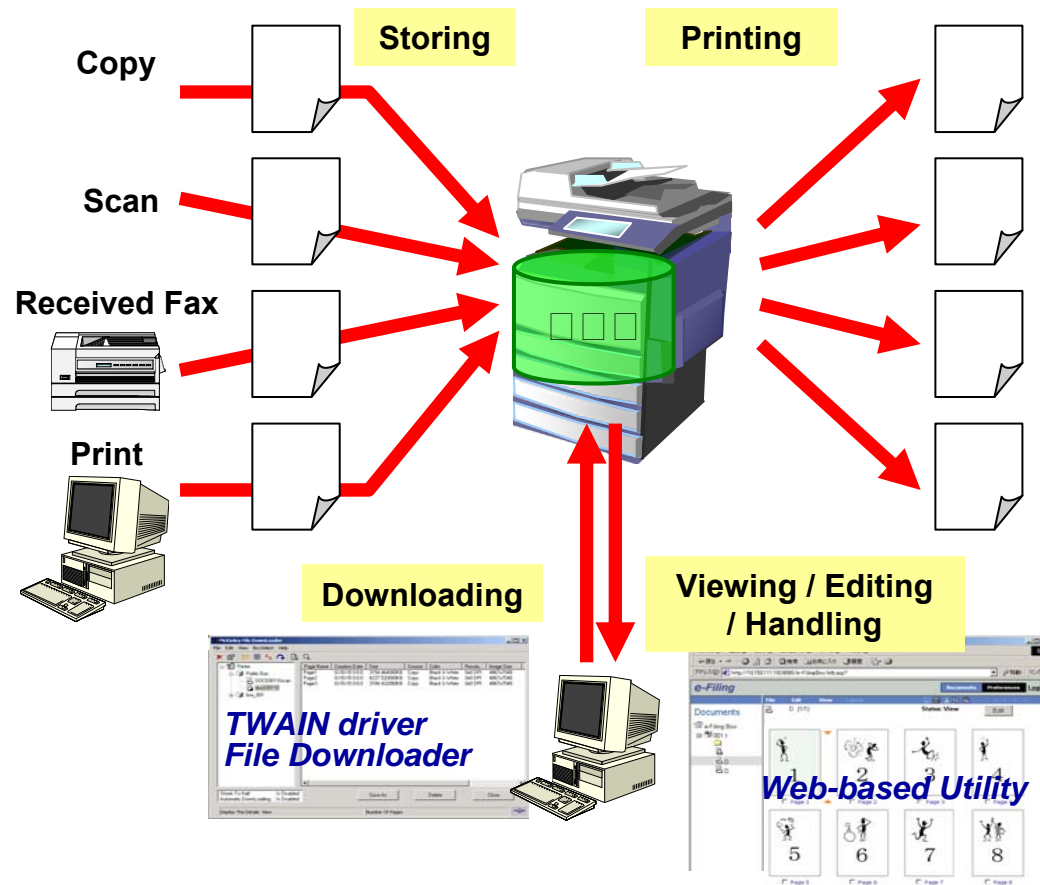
Storing

Printing

Copy

Scan

Received Fax

Print

Downloading

Viewing / Editing / Handling

TWAIN driver
File Downloader

e-Filing

Documents

Preferences

Status: View

Edit

Web-based Utility

1

2

3

4

5

6

7

8